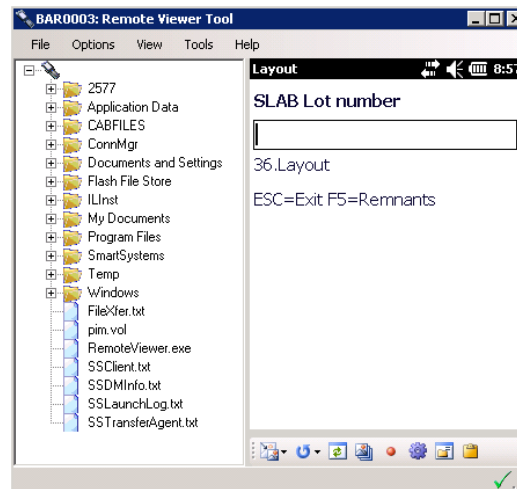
BAR0003: Remote Viewer Tool

File Options View Tools Help

2577
Application Data
CABFILES
ConnMgr
Documents and Settings
Flash File Store
ILInst
My Documents
Program Files
SmartSystems
Temp
Windows
FileXfer.txt
pim.vol
RemoteViewer.exe
SSClient.txt
SSDMInfo.txt
SSLaunchLog.txt
SSTransferAgent.txt

Layout 8:57

SLAB Lot number

36.Layout

ESC=Exit F5=Remnants